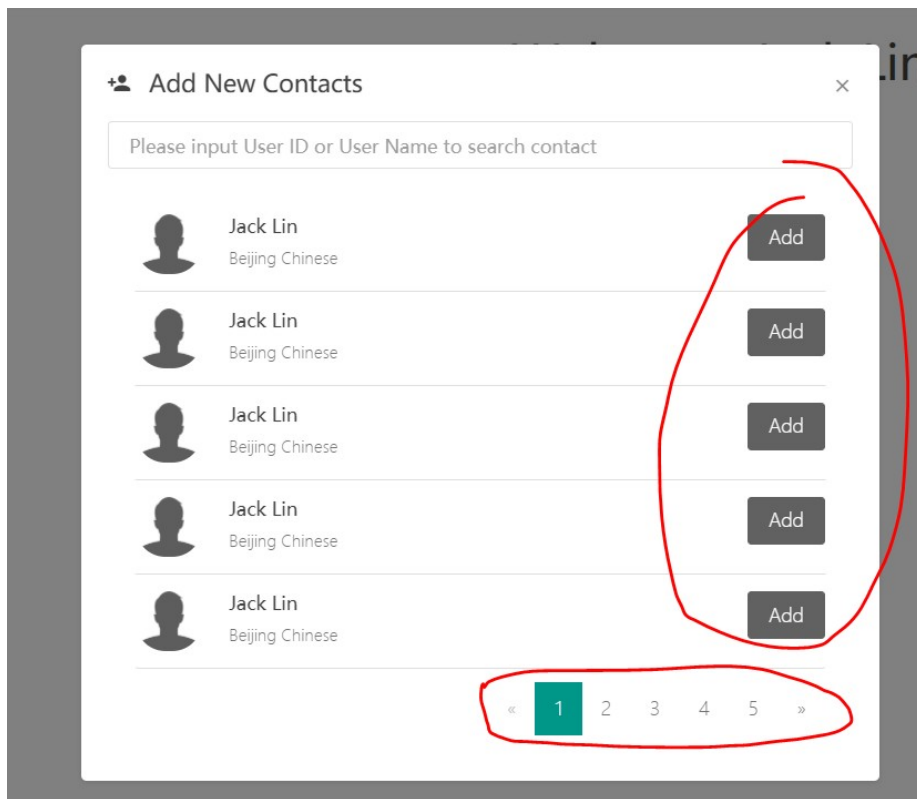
Add New Contacts ×

Please input User ID or User Name to search contact

Jack Lin
Beijing Chinese
Add

Jack Lin
Beijing Chinese
Add

Jack Lin
Beijing Chinese
Add

Jack Lin
Beijing Chinese
Add

Jack Lin
Beijing Chinese
Add

« 1 2 3 4 5 »